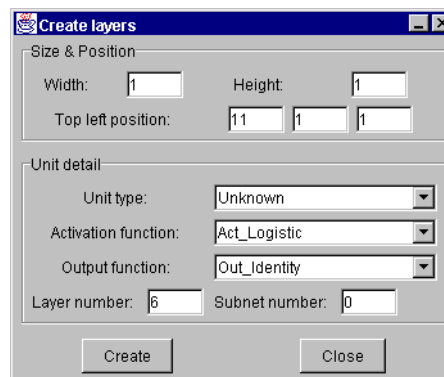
Create layers

Size & Position

Width: 1 Height: 1

Top left position: 11 1 1

Unit detail

Unit type: Unknown

Activation function: Act_Logistic

Output function: Out_Identity

Layer number: 6 Subnet number: 0

Create Close